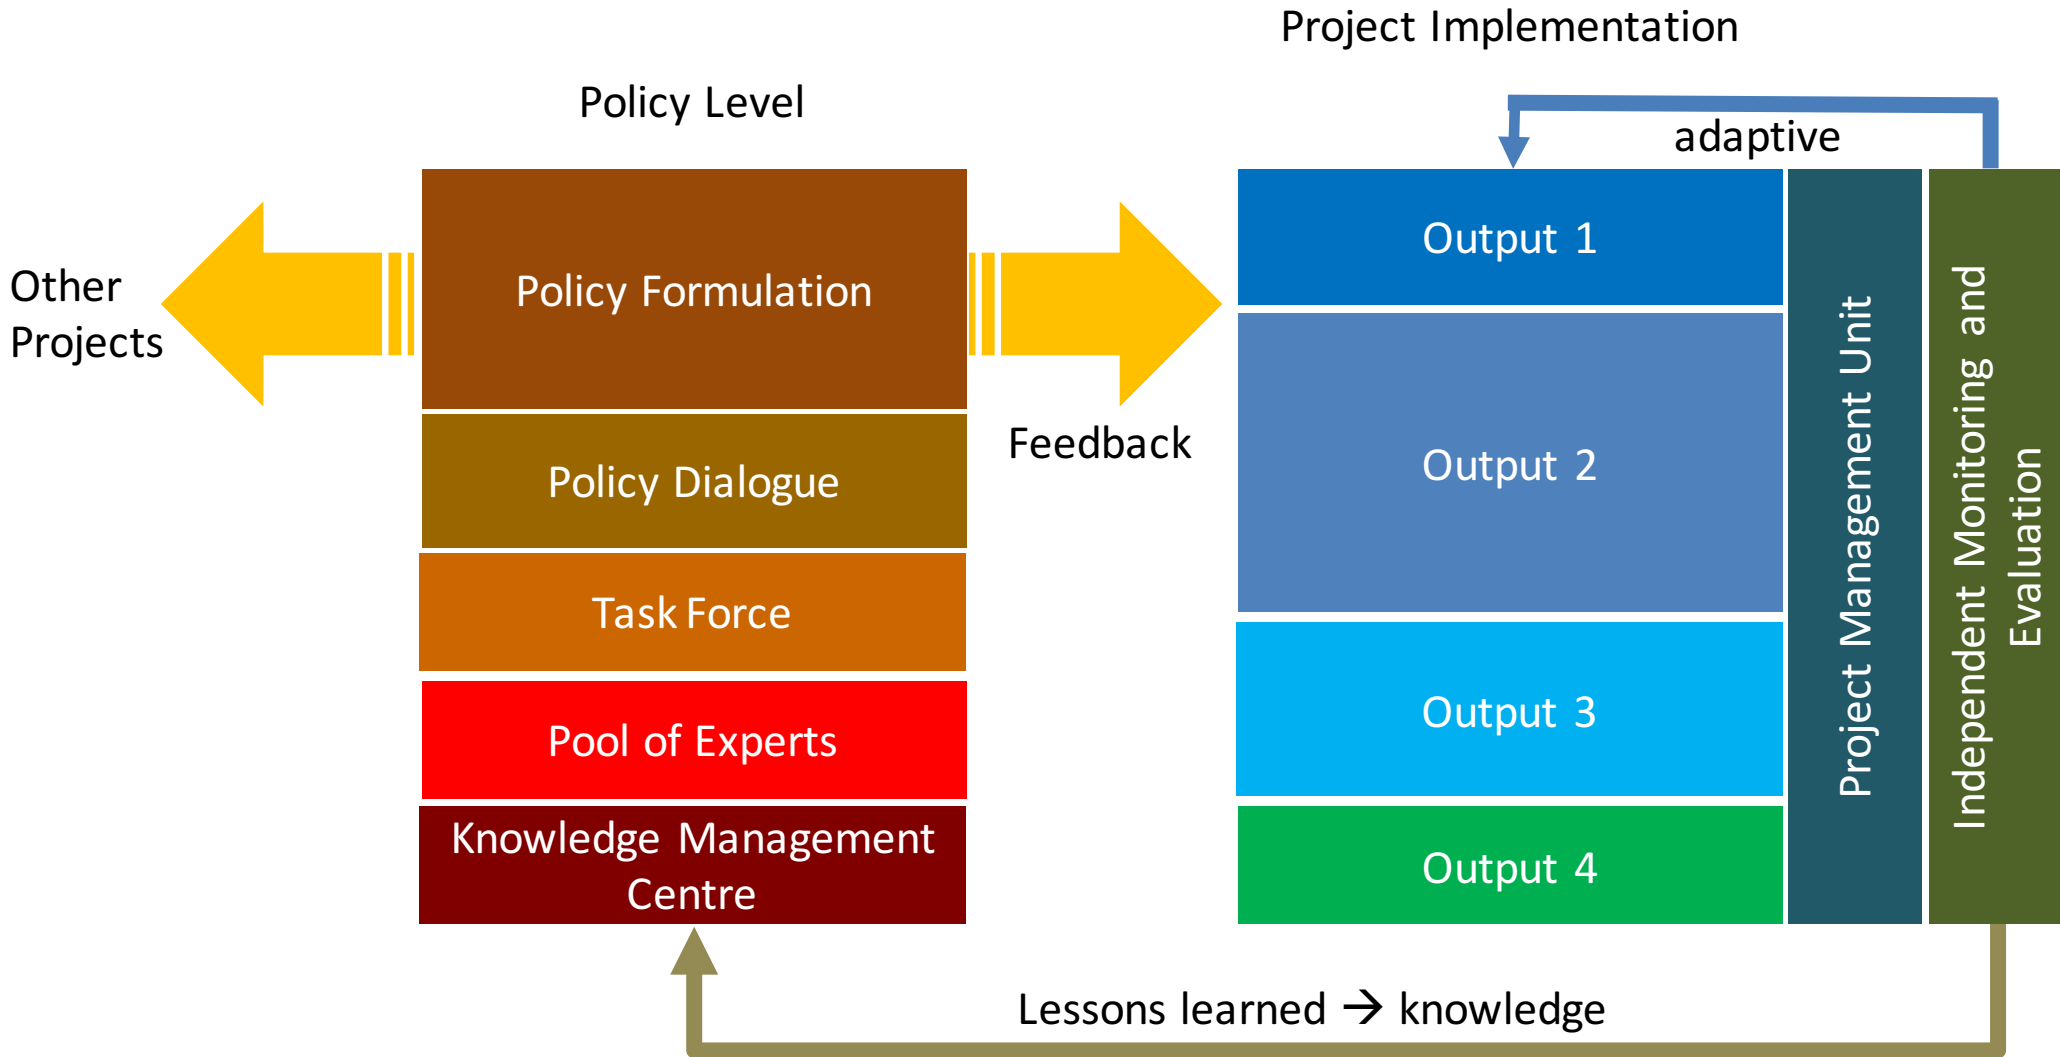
Project Implementation

Policy Level

adaptive

Other Projects

Policy Formulation

Policy Dialogue

Task Force

Pool of Experts

Knowledge Management Centre

Feedback

Output 1

Output 2

Output 3

Output 4

Project Management Unit

Independent Monitoring and Evaluation

Lessons learned → knowledge